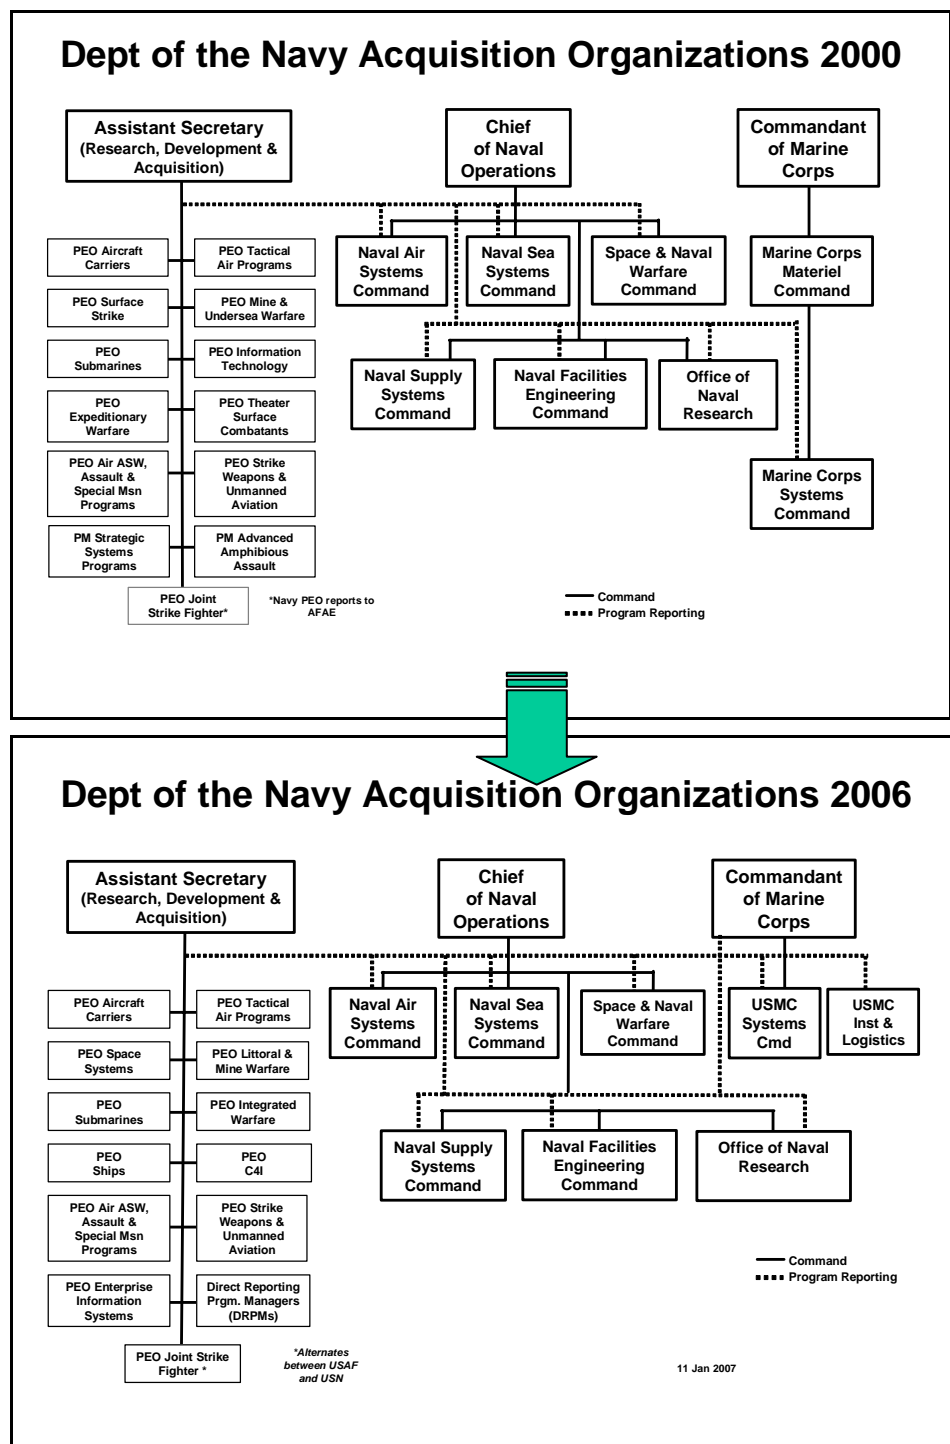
Dept of the Navy Acquisition Organizations 2000

Assistant Secretary (Research, Development & Acquisition)

Chief of Naval Operations

Commandant of Marine Corps

PEO Aircraft Carriers

PEO Tactical Air Programs

PEO Surface Strike

PEO Mine & Undersea Warfare

PEO Submarines

PEO Information Technology

PEO Expeditionary Warfare

PEO Theater Surface Combatants

PEO Air ASW, Assault & Special Msn Programs

PEO Strike Weapons & Unmanned Aviation

PM Strategic Systems Programs

PM Advanced Amphibious Assault

PEO Joint Strike Fighter*

*Navy PEO reports to AFAE

Naval Air Systems Command

Naval Sea Systems Command

Space & Naval Warfare Command

Marine Corps Materiel Command

Naval Supply Systems Command

Naval Facilities Engineering Command

Office of Naval Research

Marine Corps Systems Command

Command
Program Reporting

Dept of the Navy Acquisition Organizations 2006

Assistant Secretary (Research, Development & Acquisition)

Chief of Naval Operations

Commandant of Marine Corps

PEO Aircraft Carriers

PEO Tactical Air Programs

PEO Space Systems

PEO Littoral & Mine Warfare

PEO Submarines

PEO Integrated Warfare

PEO Ships

PEO C4I

PEO Air ASW, Assault & Special Msn Programs

PEO Strike Weapons & Unmanned Aviation

PEO Enterprise Information Systems

Direct Reporting Prgm. Managers (DRPMs)

PEO Joint Strike Fighter *

*Alternates between USAF and USN

Naval Air Systems Command

Naval Sea Systems Command

Space & Naval Warfare Command

USMC Systems Cmd

USMC Inst & Logistics

Naval Supply Systems Command

Naval Facilities Engineering Command

Office of Naval Research

Command
Program Reporting

11 Jan 2007